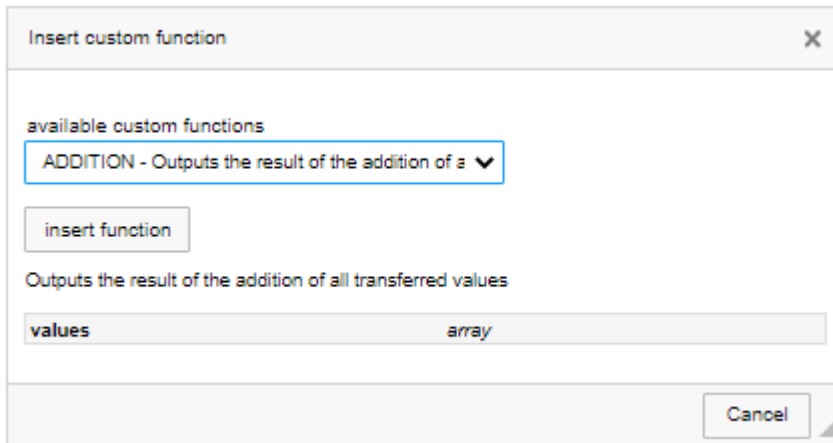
Insert custom function

×

available custom functions

ADDITION - Outputs the result of the addition of a

insert function

Outputs the result of the addition of all transferred values

| values | array |
|---|---|

Cancel